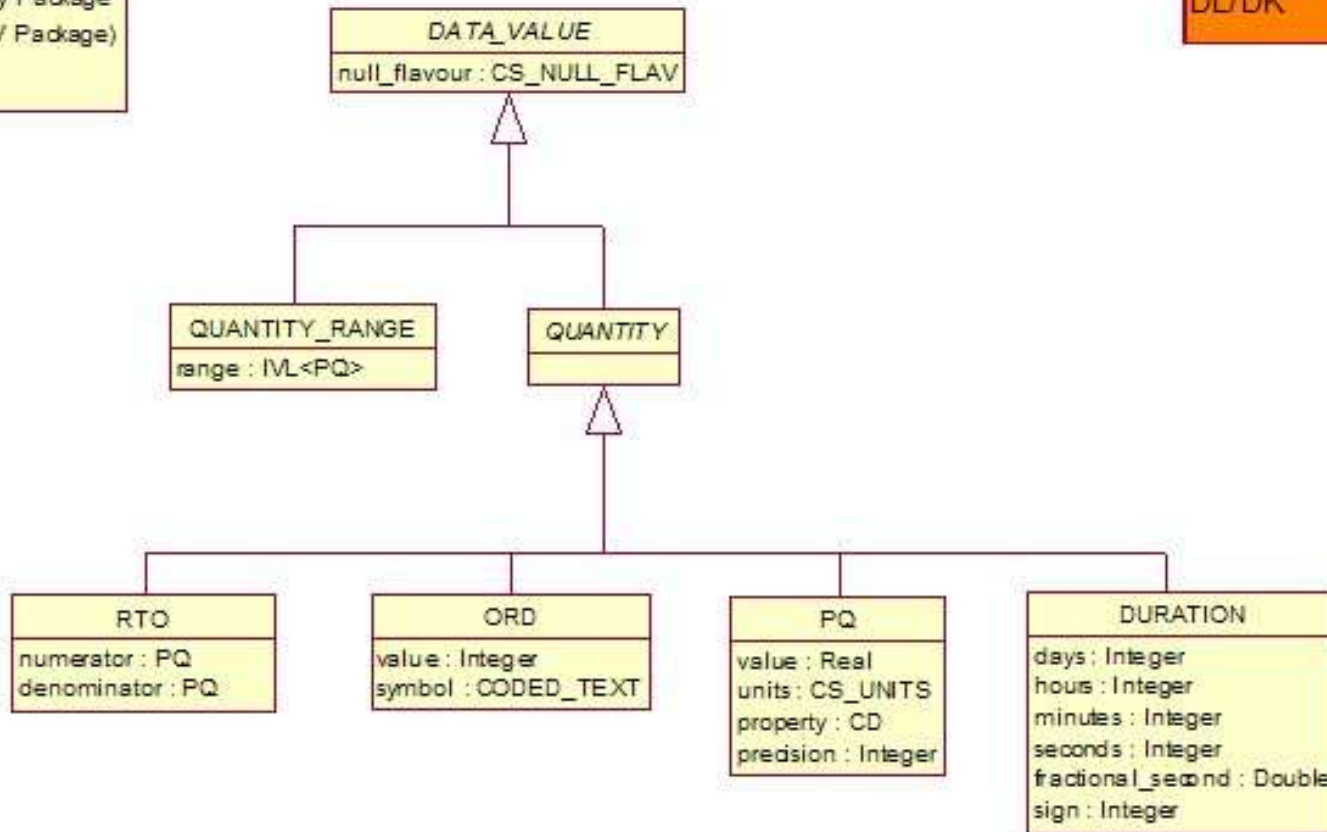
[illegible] Package
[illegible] Package)

DL/DK

DATA_VALUE
null_flavour : CS_NULL_FLAV

QUANTITY_RANGE
range : IVL<PQ>

QUANTITY

RTO
numerator : PQ
denominator : PQ

ORD
value : Integer
symbol : CODED_TEXT

PQ
value : Real
units : CS_UNITS
property : CD
precision : Integer

DURATION
days : Integer
hours : Integer
minutes : Integer
seconds : Integer
fractional_second : Double
sign : Integer